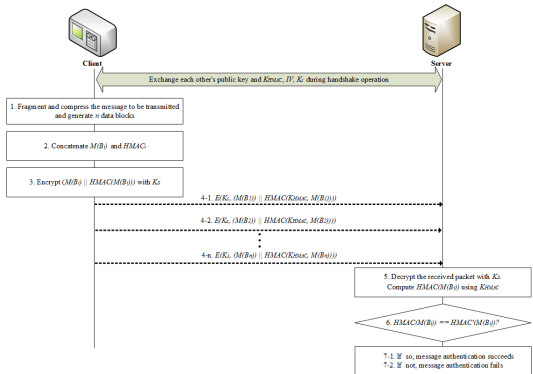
Client

Server

Exchange each other's public key and $K_{HMAC}$, $IV$, $K_S$ during handshake operation

1. Fragment and compress the message to be transmitted and generate $n$ data blocks

2. Concatenate $M(B_i)$ and $HMAC_i$

3. Encrypt $(M(B_i) \| HMAC(M(B_i)))$ with $K_S$

4-1. $E(K_S, (M(B_1)) \| HMAC(K_{HMAC}, M(B_1))))$

4-2. $E(K_S, (M(B_2)) \| HMAC(K_{HMAC}, M(B_2))))$

4-n. $E(K_S, (M(B_n)) \| HMAC(K_{HMAC}, M(B_n))))$

5. Decrypt the received packet with $K_S$. Compute $HMAC'(M(B_i))$ using $K_{HMAC}$

6. $HMAC(M(B_i)) == HMAC'(M(B_i))$?

7-1. If so, message authentication succeeds
7-2. If not, message authentication fails